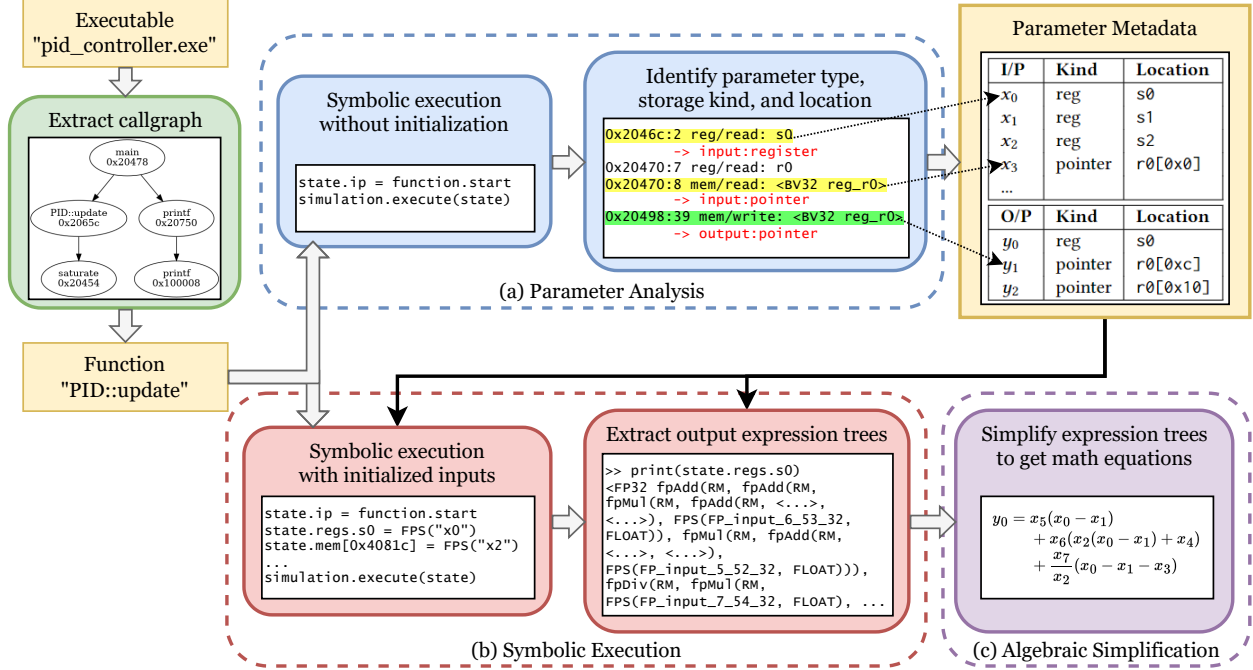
Executable "pid_controller.exe"

Extract callgraph

main
0x20478

PID::update
0x2065c

printf
0x20750

saturate
0x20454

printf
0x100008

Function "PID::update"

Symbolic execution without initialization

state.ip = function.start
simulation.execute(state)

Identify parameter type, storage kind, and location

0x2046c:2 reg/read: s0
-> input:register
0x20470:7 reg/read: r0
0x20470:8 mem/read: <BV32 reg_r0>
-> input:pointer
0x20498:39 mem/write: <BV32 reg_r0>
-> output:pointer

(a) Parameter Analysis

Parameter Metadata

| I/P | Kind | Location |
|---|---|---|
| $x_0$ | reg | s0 |
| $x_1$ | reg | s1 |
| $x_2$ | reg | s2 |
| $x_3$ | pointer | r0[0x0] |
| ... | | |

| O/P | Kind | Location |
|---|---|---|
| $y_0$ | reg | s0 |
| $y_1$ | pointer | r0[0xc] |
| $y_2$ | pointer | r0[0x10] |

Symbolic execution with initialized inputs

state.ip = function.start
state.regs.s0 = FPS("x0")
state.mem[0x4081c] = FPS("x2")
...
simulation.execute(state)

Extract output expression trees

>> print(state.regs.s0)
<FP32 fpAdd(RM, fpAdd(RM, fpMul(RM, fpAdd(RM, <...>, <...>), FPS(FP_input_6_53_32, FLOAT)), fpMul(RM, fpAdd(RM, <...>, <...>), FPS(FP_input_5_52_32, FLOAT))), fpDiv(RM, fpMul(RM, FPS(FP_input_7_54_32, FLOAT), ...

(b) Symbolic Execution

Simplify expression trees to get math equations

$y_0 = x_5(x_0 - x_1)$
$+ x_6(x_2(x_0 - x_1) + x_4)$
$+ \frac{x_7}{x_2}(x_0 - x_1 - x_3)$

(c) Algebraic Simplification